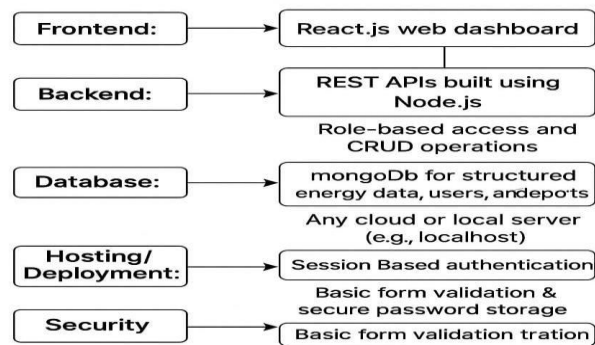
Frontend:

React.js web dashboard

Backend:

REST APIs built using Node.js

Role-based access and CRUD operations

Database:

mongoDb for structured energy data, users, andepo'ts

Any cloud or local server (e.g., localhost)

Hosting/ Deployment:

Session Based authentication

Basic form validation & secure password storage

Security

Basic form validation tration